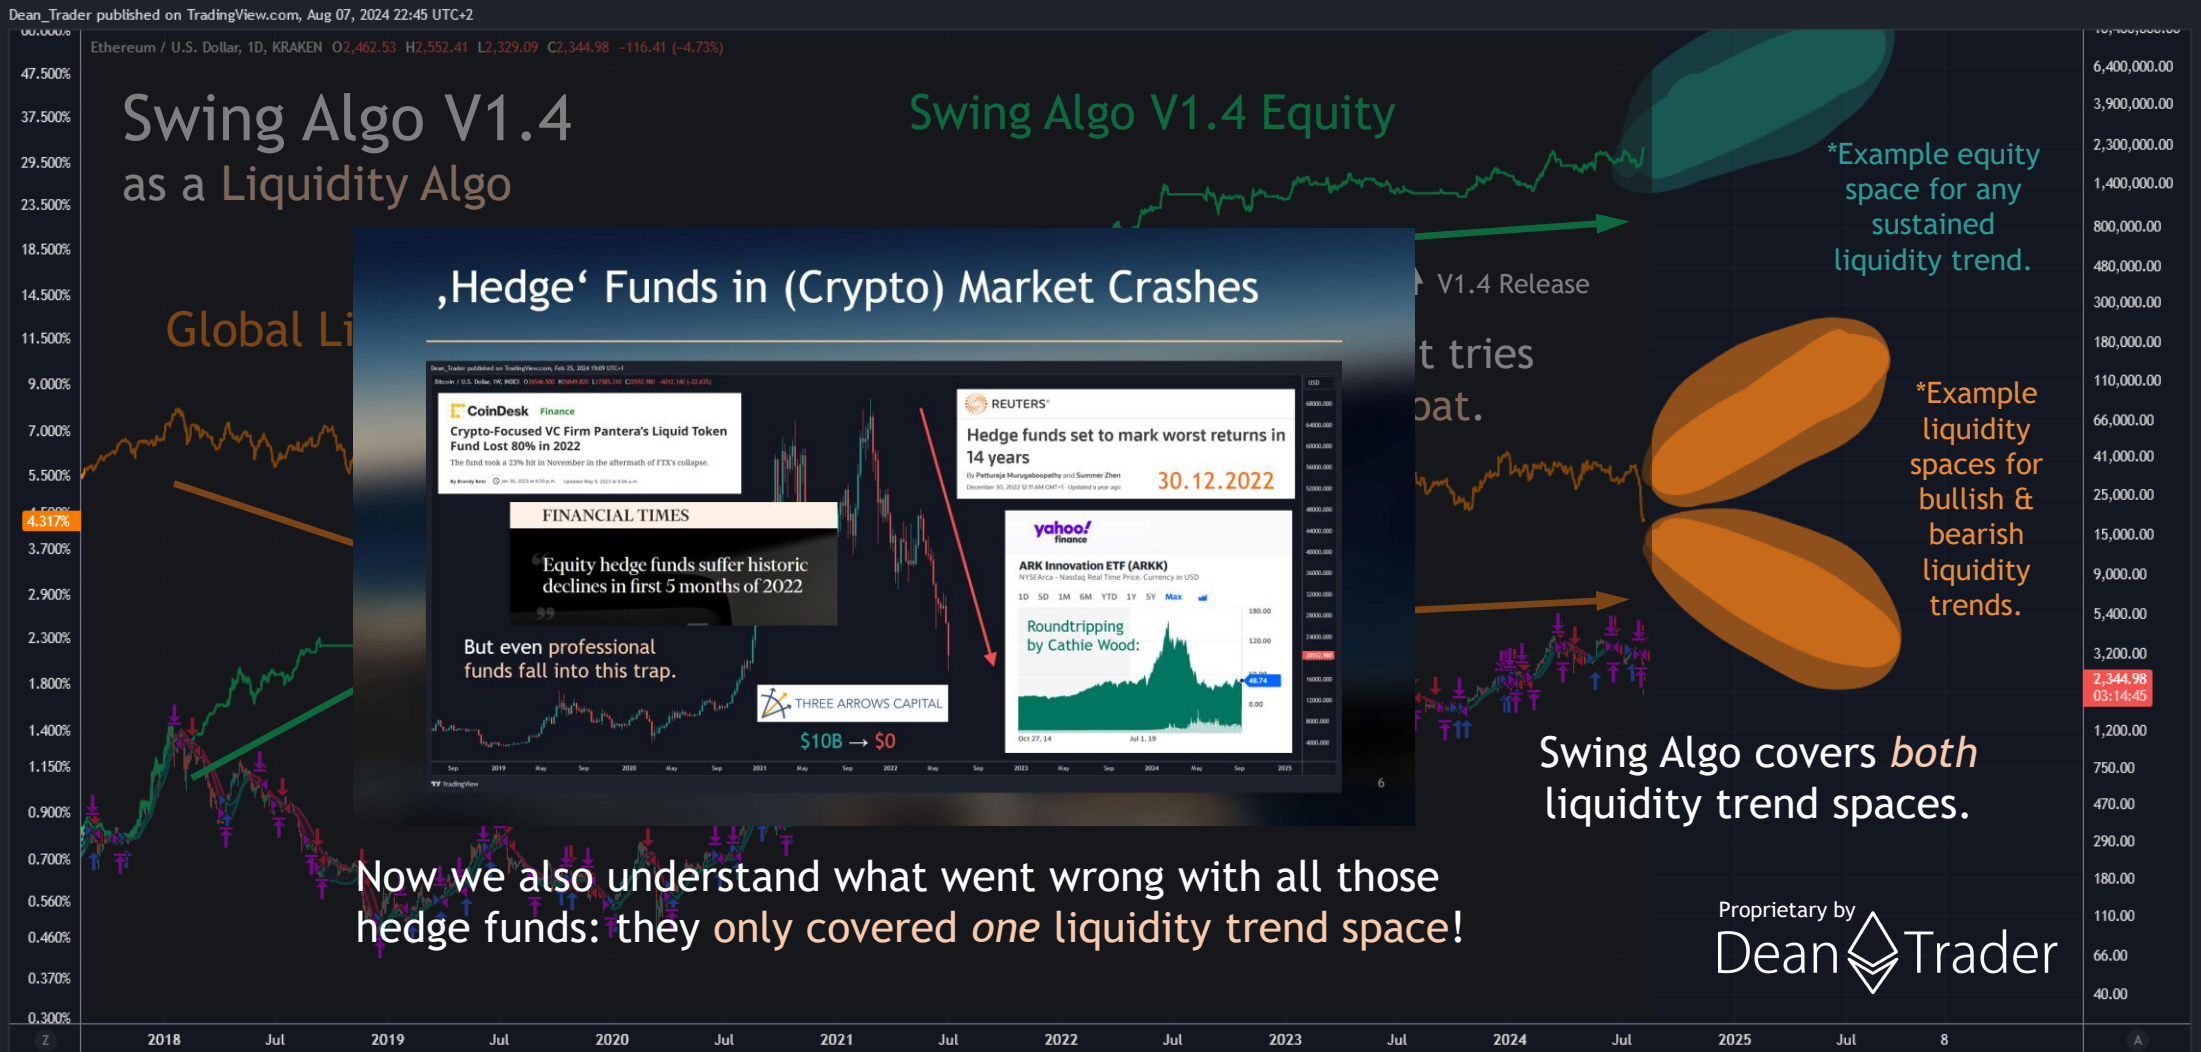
Dean_Trader published on TradingView.com, Aug 07, 2024 22:45 UTC+2

Ethereum / U.S. Dollar, 1D, KRAKEN O2,462.53 H2,552.41 L2,329.09 C2,344.98 −116.41 (−4.73%)

Swing Algo V1.4
as a Liquidity Algo

Swing Algo V1.4 Equity

*Example equity space for any sustained liquidity trend.

Global Li

V1.4 Release

t tries
oat.

*Example liquidity spaces for bullish & bearish liquidity trends.

,Hedge‘ Funds in (Crypto) Market Crashes

CoinDesk Finance
Crypto-Focused VC Firm Pantera's Liquid Token Fund Lost 80% in 2022
The fund took a 23% hit in November in the aftermath of FTX's collapse.

REUTERS
Hedge funds set to mark worst returns in 14 years
30.12.2022

FINANCIAL TIMES
Equity hedge funds suffer historic declines in first 5 months of 2022

yahoo! finance
ARK Innovation ETF (ARKK)
Roundtripping by Cathie Wood:

But even professional funds fall into this trap.

THREE ARROWS CAPITAL
$10B → $0

Swing Algo covers both liquidity trend spaces.

Now we also understand what went wrong with all those hedge funds: they only covered one liquidity trend space!

Proprietary by
Dean Trader

47.500%
37.500%
29.500%
23.500%
18.500%
14.500%
11.500%
9.000%
7.000%
5.500%
4.317%
3.700%
2.900%
2.300%
1.800%
1.400%
1.150%
0.900%
0.700%
0.560%
0.460%
0.370%
0.300%

6,400,000.00
3,900,000.00
2,300,000.00
1,400,000.00
800,000.00
480,000.00
300,000.00
180,000.00
110,000.00
66,000.00
41,000.00
25,000.00
15,000.00
9,000.00
5,400.00
3,200.00
2,344.98
03:14:45
1,200.00
750.00
470.00
290.00
180.00
110.00
66.00
40.00

2018 Jul 2019 Jul 2020 Jul 2021 Jul 2022 Jul 2023 Jul 2024 Jul 2025 Jul 8